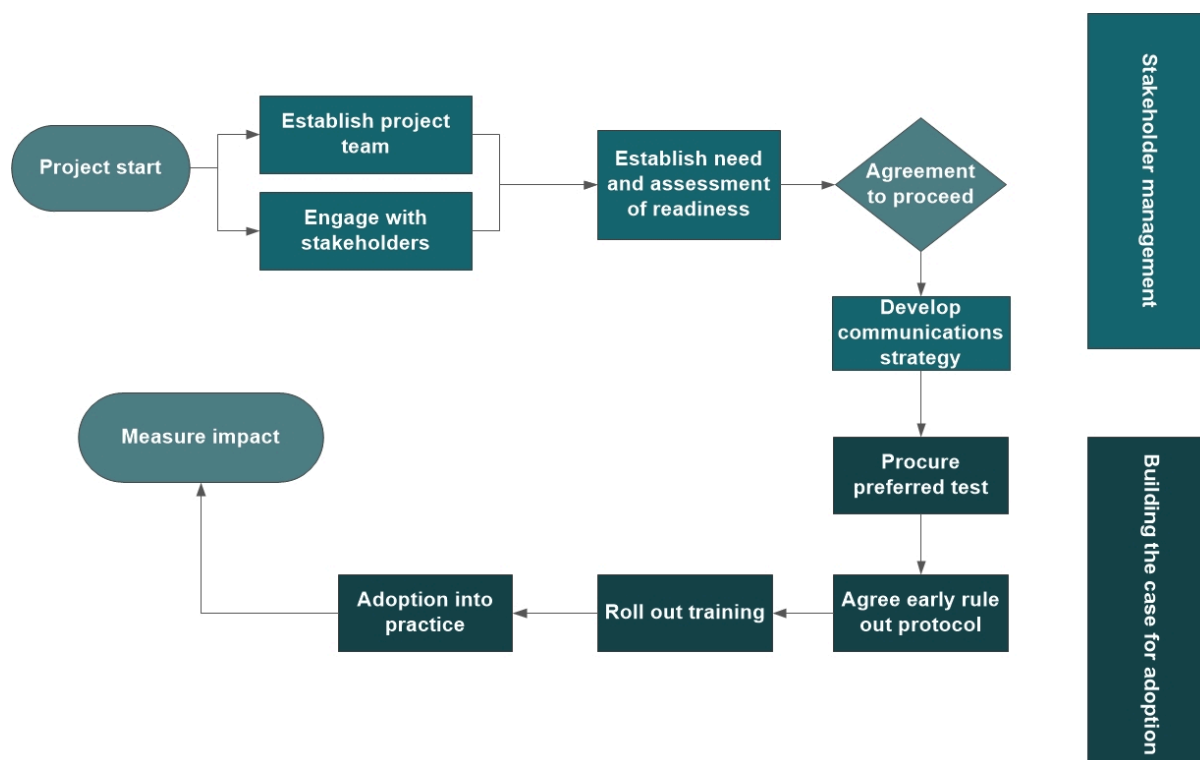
Project start

Establish project team

Engage with stakeholders

Establish need and assessment of readiness

Agreement to proceed

Develop communications strategy

Procure preferred test

Agree early rule out protocol

Roll out training

Adoption into practice

Measure impact

Stakeholder management

Building the case for adoption